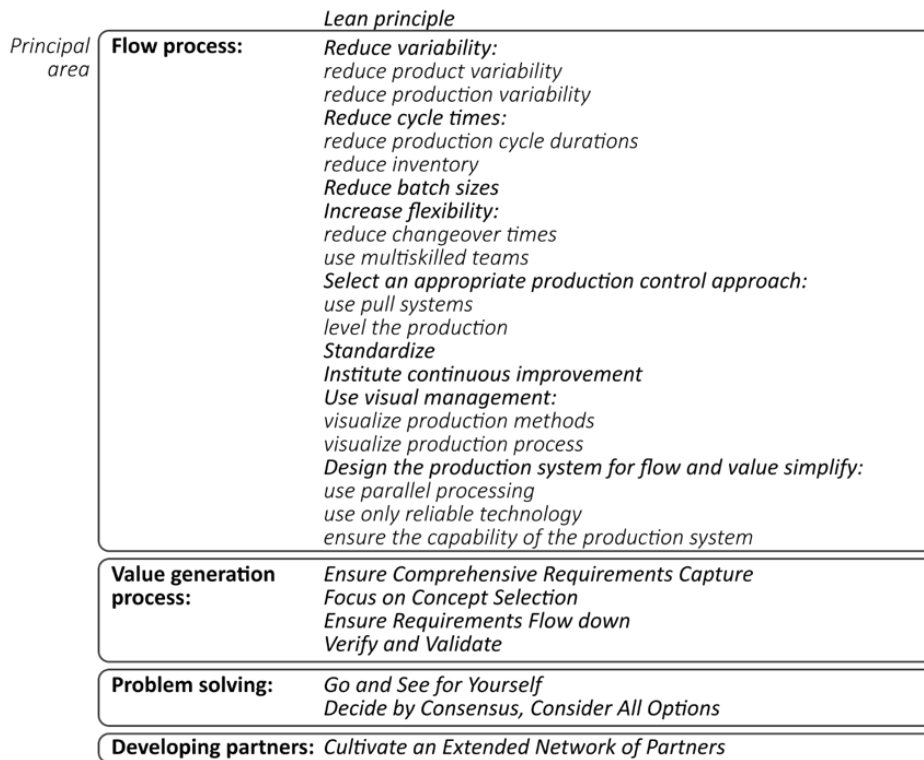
Principal area

Lean principle

| | |
|---|---|
| **Flow process:** | *Reduce variability:* reduce product variability; reduce production variability; *Reduce cycle times:* reduce production cycle durations; reduce inventory; *Reduce batch sizes*; *Increase flexibility:* reduce changeover times; use multiskilled teams; *Select an appropriate production control approach:* use pull systems; level the production; *Standardize*; *Institute continuous improvement*; *Use visual management:* visualize production methods; visualize production process; *Design the production system for flow and value simplify:* use parallel processing; use only reliable technology; ensure the capability of the production system |
| **Value generation process:** | *Ensure Comprehensive Requirements Capture; Focus on Concept Selection; Ensure Requirements Flow down; Verify and Validate* |
| **Problem solving:** | *Go and See for Yourself; Decide by Consensus, Consider All Options* |
| **Developing partners:** | *Cultivate an Extended Network of Partners* |